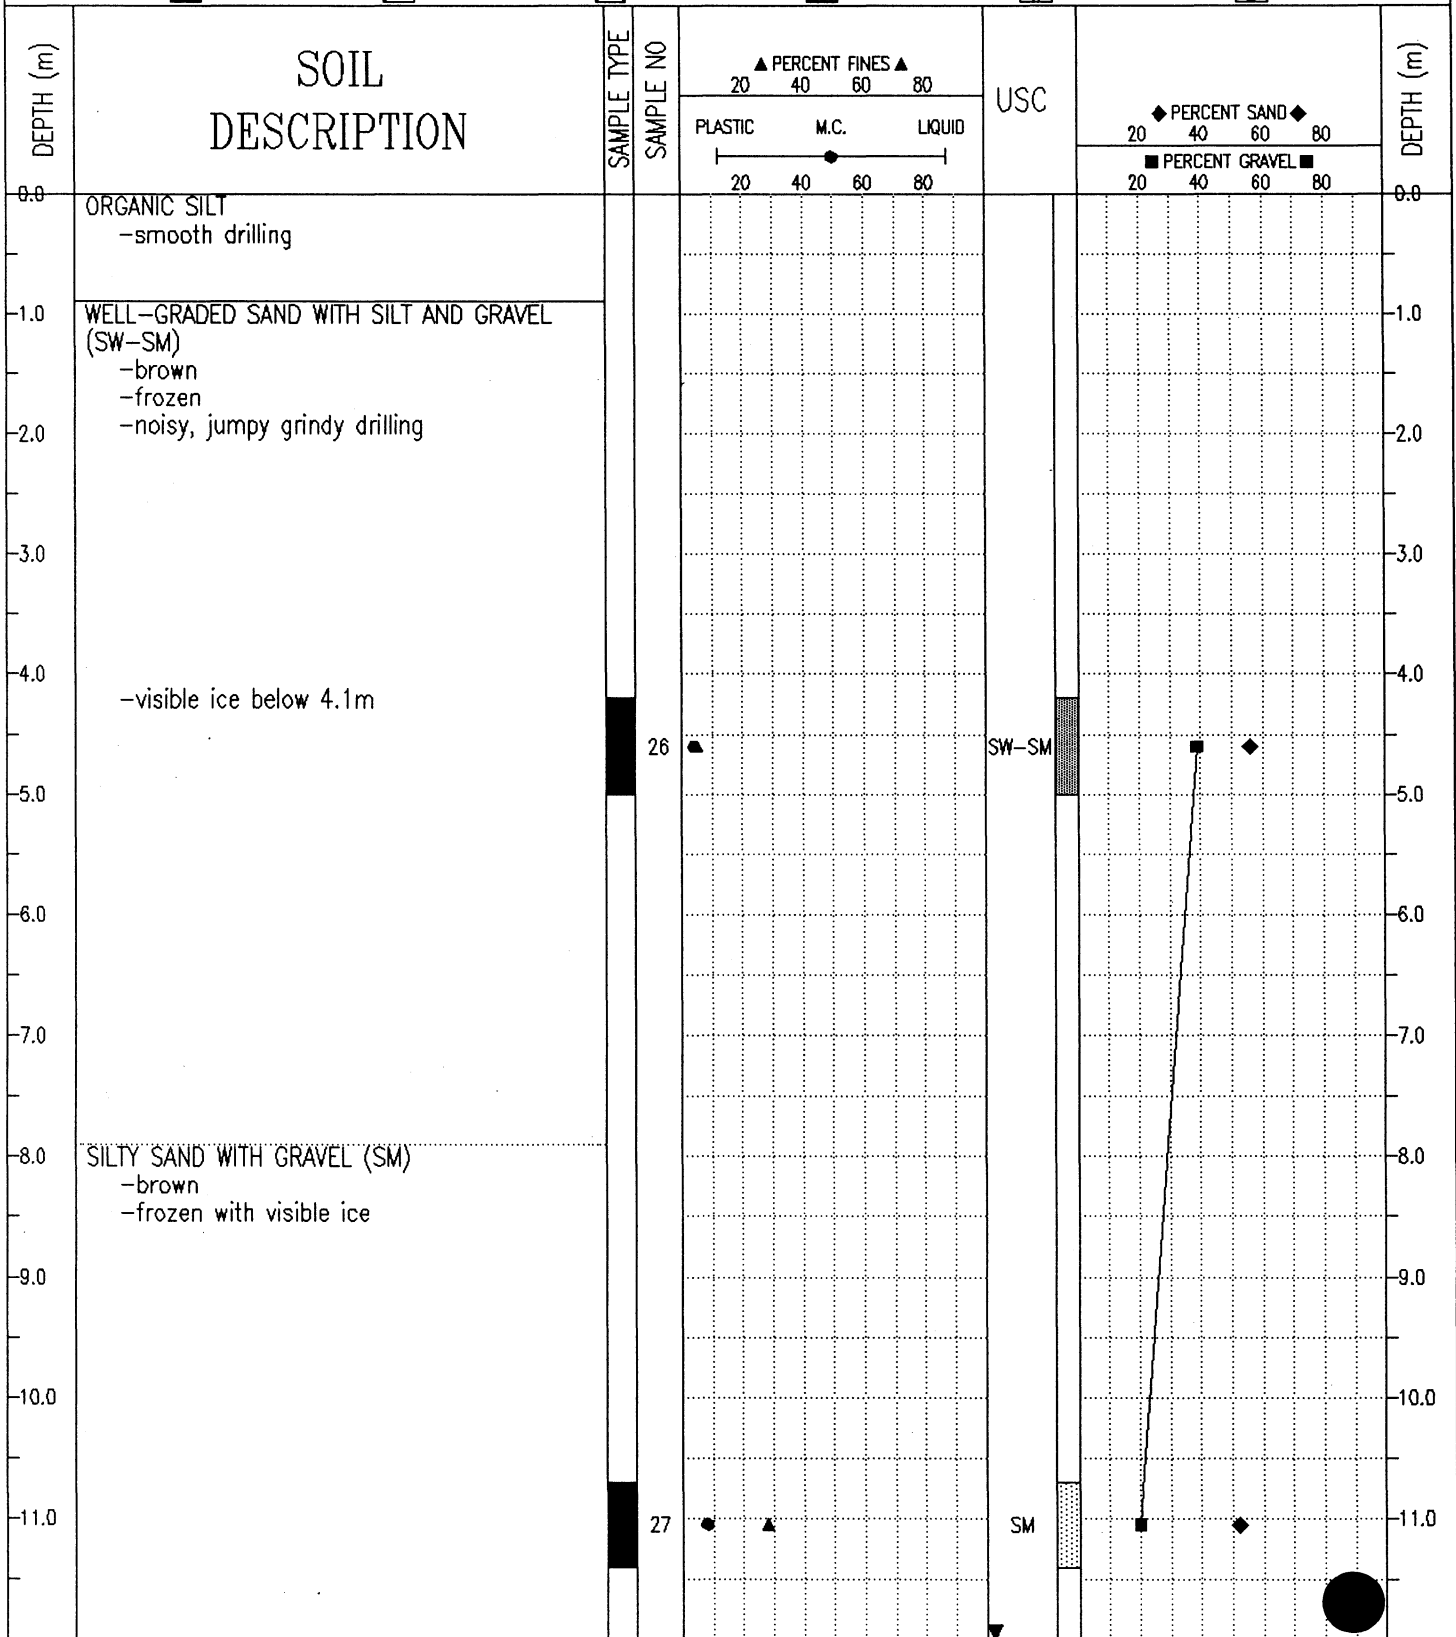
DEPTH (m)

SOIL DESCRIPTION

SAMPLE TYPE

SAMPLE NO

▲ PERCENT FINES ▲
20 40 60 80

PLASTIC M.C. LIQUID

20 40 60 80

USC

◆ PERCENT SAND ◆
20 40 60 80

■ PERCENT GRAVEL ■
20 40 60 80

DEPTH (m)

0.0

ORGANIC SILT
-smooth drilling

1.0

WELL-GRADED SAND WITH SILT AND GRAVEL (SW-SM)
-brown
-frozen
-noisy, jumpy grindy drilling

2.0

3.0

4.0

-visible ice below 4.1m

26

SW-SM

5.0

6.0

7.0

8.0

SILTY SAND WITH GRAVEL (SM)
-brown
-frozen with visible ice

9.0

10.0

11.0

27

SM